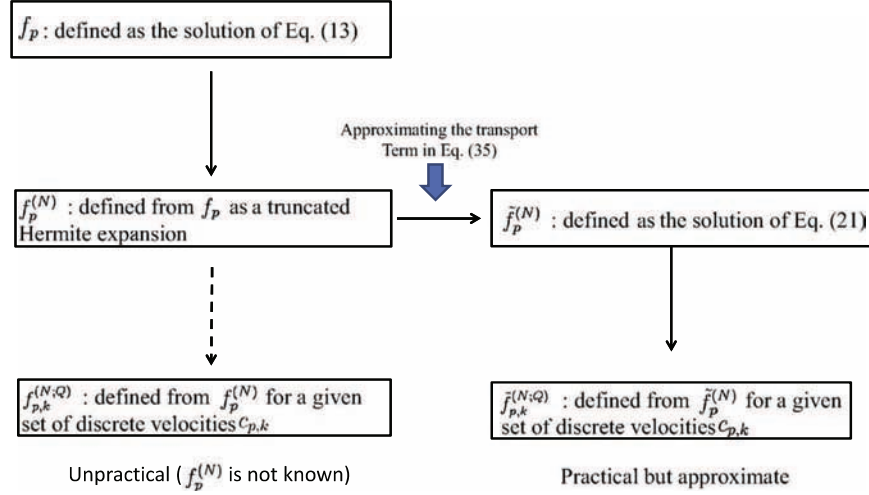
$f_p$ : defined as the solution of Eq. (13)

Approximating the transport Term in Eq. (35)

$f_p^{(N)}$ : defined from $f_p$ as a truncated Hermite expansion

$\tilde{f}_p^{(N)}$ : defined as the solution of Eq. (21)

$f_{p,k}^{(N;Q)}$ : defined from $f_p^{(N)}$ for a given set of discrete velocities $c_{p,k}$

$\tilde{f}_{p,k}^{(N;Q)}$ : defined from $\tilde{f}_p^{(N)}$ for a given set of discrete velocities $c_{p,k}$

Unpractical ( $f_p^{(N)}$ is not known)

Practical but approximate